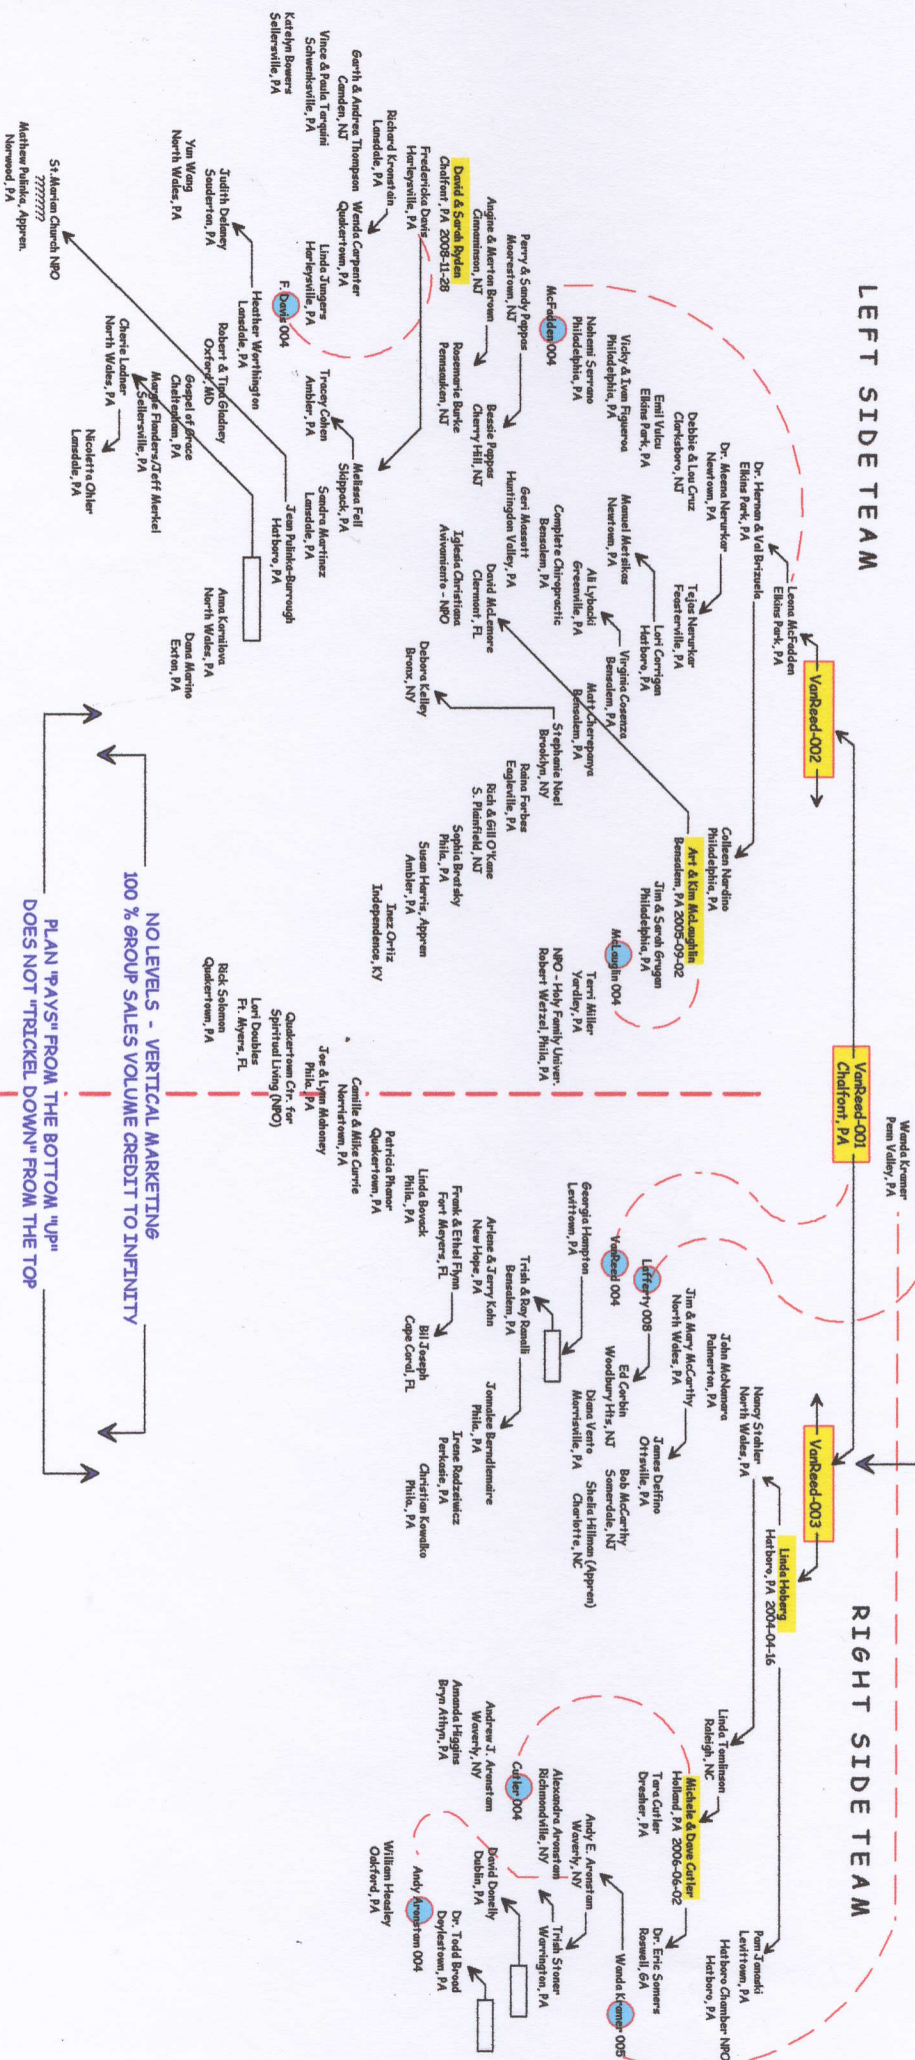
LEFT SIDE TEAM

RIGHT SIDE TEAM

VanReed-001
Chalfont, PA

Wanda Kramer
Penn Valley, PA

VanReed-002

VanReed-003

Leona McFadden
Elkins Park, PA

Dr. Herman & Val Brizuela
Elkins Park, PA

Dr. Meena Nerurkar
Newtown, PA

Tejas Nerurkar
Feasterville, PA

Debbie & Lou Cruz
Clarksboro, NJ

Emil Vulcu
Elkins Park, PA

Vicky & Ivan Figueroa
Philadelphia, PA

Nohemi Serrano
Philadelphia, PA

Manuel Metsikas
Newtown, PA

Lori Corrigan
Hatboro, PA

Ali Lybecki
Greenville, PA

Virginia Cosenza
Bensalem, PA

Matt Cherepanya
Bensalem, PA

Complete Chiropractic
Bensalem, PA

Geri Masserti
Huntingdon Valley, PA

David McLemore
Clermont, FL

Iglesia Christiana
Avivamiento - NPO

Debora Kelley
Bronx, NY

Stephanie Noel
Brooklyn, NY

Raina Forbes
Eagleville, PA

Rich & Gill O'Kane
S. Plainfield, NJ

Sophia Bratsky
Phila., PA

Susan Harris, Appren
Ambler, PA

Inez Ortiz
Independence, KY

Colleen Nardino
Philadelphia, PA

Art & Kim McLaughlin
Bensalem, PA 2005-09-02

Jim & Sarah Grugan
Philadelphia, PA

McLaughlin 004

Terri Miller
Yardley, PA

NPO - Holy Family Univer.
Robert Wetzel, Phila., PA

McFadden 004

Perry & Sandy Pappas
Moorestown, NJ

Angine & Morton Brown
Cinnaminson, NJ

Bessie Pappas
Cherry Hill, NJ

Rosemarie Burke
Pennsauken, NJ

David & Sarah Ryden
Chalfont, PA 2008-11-28

Fredericka Davis
Harleysville, PA

Richard Kronstein
Lansdale, PA

Garth & Andrea Thompson
Camden, NJ

Vince & Paula Torquini
Schwenksville, PA

Katelyn Bowers
Sellersville, PA

Wanda Carpenter
Quakertown, PA

Linda Jungers
Harleysville, PA

F. Davis 004

Tracey Cohen
Ambler, PA

Melissa Fell
Skippack, PA

Sandra Martinez
Lansdale, PA

Jean Pulinka-Burrough
Hatboro, PA

Heather Worthington
Lansdale, PA

Robert & Tina Gladney
Oxford, MD

Gospel of Grace
Chaltenham, PA

Marcia Flanders/Jeff Merkel
Sellersville, PA

Judith Delaney
Souderton, PA

Yan Wang
North Wales, PA

Cherie Ladner
North Wales, PA

Nicoletta Ohler
Lansdale, PA

St. Marian Church NPO
????????
Mathew Pulinka, Appren.
Norwood, PA

Anna Kornilova
North Wales, PA

Dana Marino
Exton, PA

Rick Saloman
Quakertown, PA

Lori Doubles
Ft. Meyers, FL

Quakertown Ctr. for
Spiritual Living (NPO)

Joe & Lynn Mahoney
Phila, PA

Camille & Mike Currie
Norristown, PA

Patricia Manor
Quakertown, PA

Linda Bowack
Phila., PA

Frank & Ethel Flynn
Fort Meyers, FL

Arlene & Jerry Kohn
New Hope, PA

Trish & Ray Renalli
Bensalem, PA

Bill Joseph
Cape Coral, FL

Georgia Hampton
Levittown, PA

VanReed 004

Lafferty 008

Jim & Mary McCarthy
North Wales, PA

John McNamara
Palmerton, PA

Ed Corbin
Woodbury Hts, NJ

Diana Vento
Morrisville, PA

Jennifer Barndtmaire
Phila., PA

Irene Radziewicz
Perkasie, PA

Christian Kowalko
Phila., PA

Nancy Stahler
North Wales, PA

James Delfino
Orrtsville, PA

Bob McCarthy
Somerdale, NJ

Sheila Hillman (Appren)
Charlotte, NC

Linda Hoberg
Hatboro, PA 2004-04-16

Linda Tomlinson
Raleigh, NC

Michele & Dave Cutler
Holland, PA 2006-06-02

Tara Cutler
Dresher, PA

Dr. Eric Somers
Roswell, GA

Pam Janaki
Levittown, PA

Hatboro Chamber NPO
Hatboro, PA

Wanda Kramer 005

Andy E. Arenstam
Waverly, NY

Alexandra Arenstam
Richmondville, NY

Trish Stoner
Warrington, PA

David Donelly
Dublin, PA

Cutler 004

Andrew J. Arenstam
Waverly, NY

Amanda Higgins
Bryn Athyn, PA

Andy Arenstam 004

Dr. Todd Brood
Doylestown, PA

William Heasley
Oakford, PA

NO LEVELS - VERTICAL MARKETING
100 % GROUP SALES VOLUME CREDIT TO INFINITY

PLAN "PAYS" FROM THE BOTTOM "UP"
DOES NOT "TRICKEL DOWN" FROM THE TOP